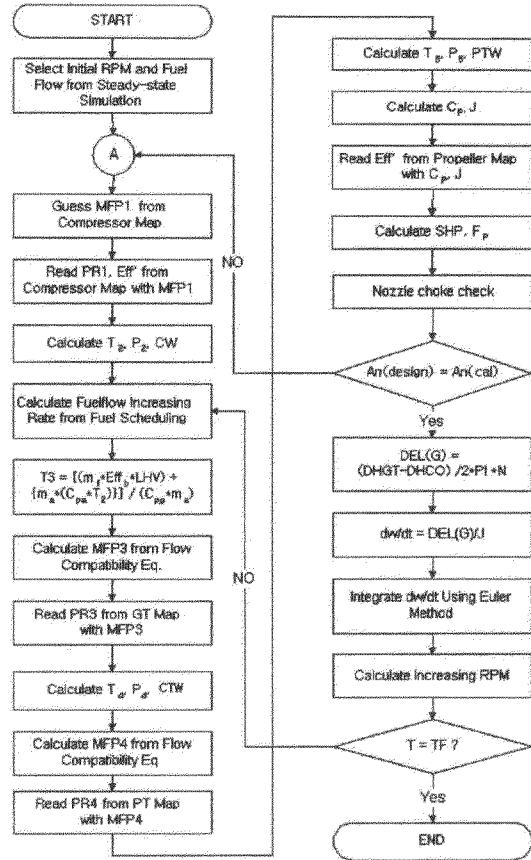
START

Select Initial RPM and Fuel Flow from Steady-state Simulation

A

Guess MFP1 from Compressor Map

Read PR1, Eff' from Compressor Map with MFP1

Calculate $T_2$, $P_2$, CW

Calculate Fuelflow Increasing Rate from Fuel Scheduling

$T3 = [(m_f*Eff_b*LHV) + \{m_a*(C_{pa}*T_2)\}] / (C_{pg}*m_a)$

Calculate MFP3 from Flow Compatibility Eq.

Read PR3 from GT Map with MFP3

Calculate $T_4$, $P_4$, CTW

Calculate MFP4 from Flow Compatibility Eq

Read PR4 from PT Map with MFP4

Calculate $T_5$, $P_5$, PTW

Calculate $C_p$, J

Read Eff' from Propeller Map with $C_p$, J

Calculate SHP, $F_p$

Nozzle choke check

An(design) = An(cal)

NO

Yes

DEL(G) = (DHGT-DHCO) /2*PI*N

dw/dt = DEL(G)/J

Integrate dw/dt Using Euler Method

Calculate Increasing RPM

T = TF ?

NO

Yes

END